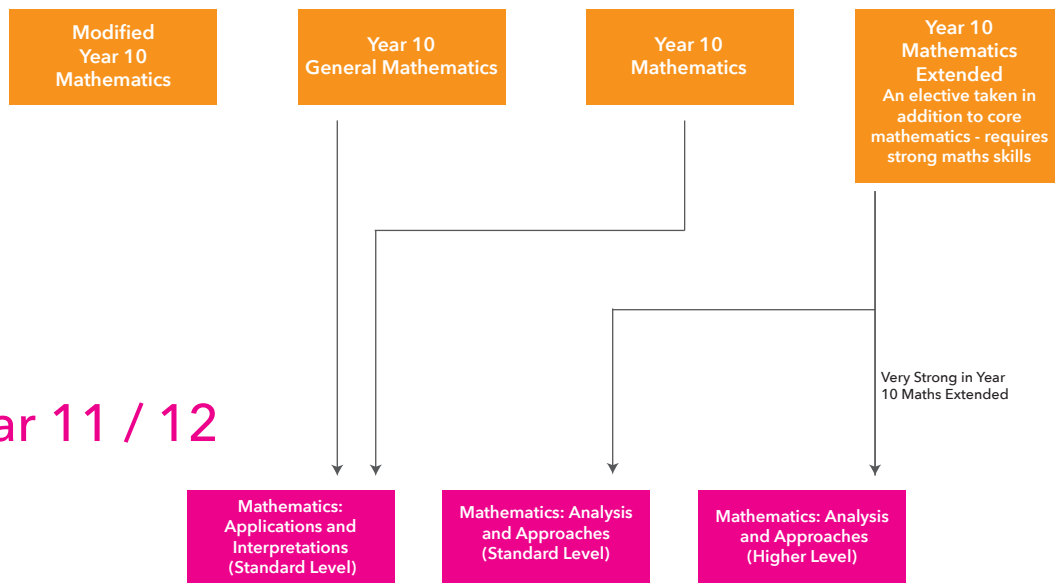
Modified Year 10 Mathematics

Year 10 General Mathematics

Year 10 Mathematics

Year 10 Mathematics Extended
An elective taken in addition to core mathematics - requires strong maths skills

ar 11 / 12

Very Strong in Year 10 Maths Extended

Mathematics: Applications and Interpretations (Standard Level)

Mathematics: Analysis and Approaches (Standard Level)

Mathematics: Analysis and Approaches (Higher Level)